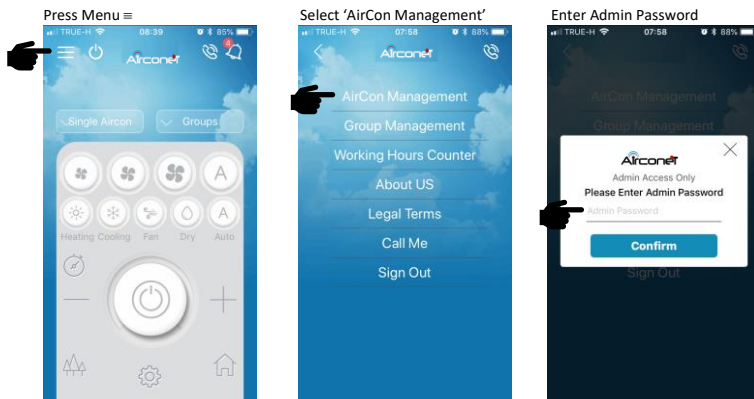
Press Menu ≡

TRUE-H 08:39 85%

Airconet

Single Aircon

Groups

A

A

Heating Cooling Fan Dry Auto

Select 'AirCon Management'

TRUE-H 07:58 88%

Airconet

AirCon Management

Group Management

Working Hours Counter

About US

Legal Terms

Call Me

Sign Out

Enter Admin Password

TRUE-H 07:58 88%

AirCon Management

Group Management

Airconet

Admin Access Only

Please Enter Admin Password

Admin Password

Confirm

Sign Out